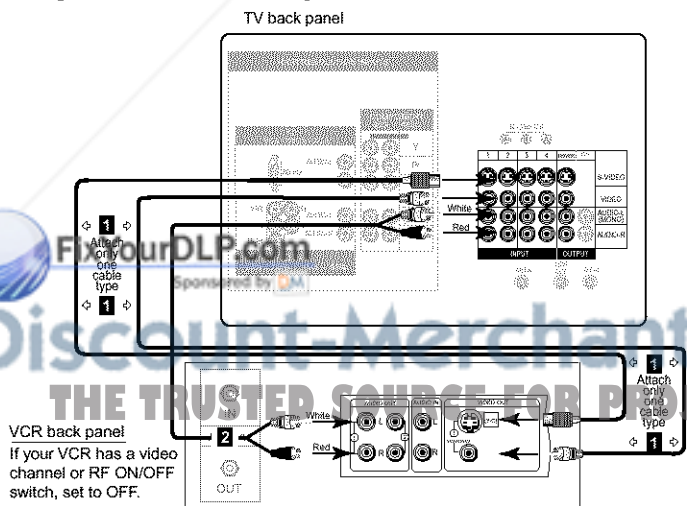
TV back panel

Y

1 2 3 4

S-VIDEO

VIDEO

White

AUDIO-L (MONO)

Red

AUDIO-R

INPUT

OUTPUT

1

Attach only one cable type

1

FixYourDLP.com

Sponsored by

Discount-Merchant

THE TRUSTED SOURCE FOR PROJECTOR LAMPS

1

Attach only one cable type

1

IN

2

White

L

L

Red

R

R

OUT

VCR back panel

If your VCR has a video channel or RF ON/OFF switch, set to OFF.